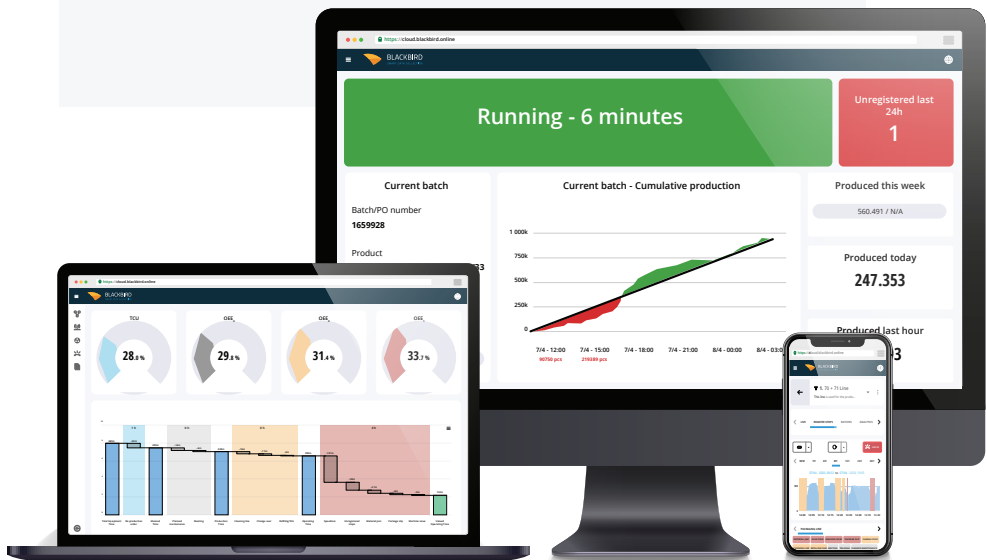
https://cloud.blackbird.online

BLACKBIRD

Running - 6 minutes

Unregistered last 24h
1

Current batch

Batch/PO number
1659928

Product

Current batch - Cumulative production

1 000k
750k
500k
250k
0

7/4 - 12:00
9750 pcs
7/4 - 15:00
219389 pcs
7/4 - 18:00
7/4 - 21:00
8/4 - 00:00
8/4 - 03:00

Produced this week
560.491 / N/A

Produced today
247.353

Produced last hour

https://cloud.blackbird.online

BLACKBIRD

TCU
28.8 %

OEE
29.8 %

OEE
31.4 %

OEE
33.7 %

https://cloud.blackbird.online

BLACKBIRD